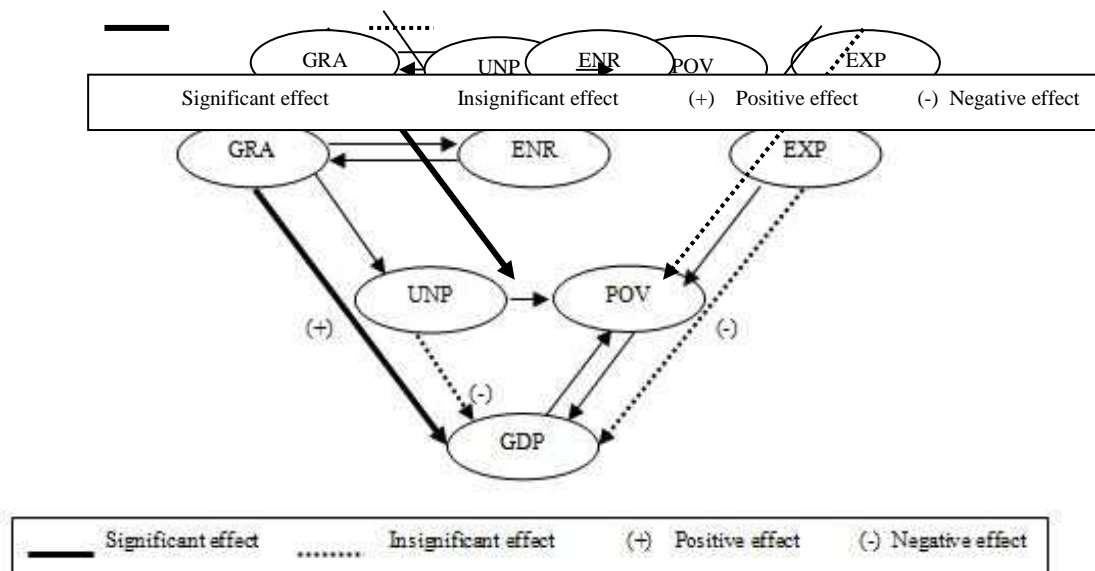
GRA UNP ENR POV EXP

Significant effect Insignificant effect (+) Positive effect (-) Negative effect

GRA ENR EXP

UNP POV

(+) (-)

(-)

GDP

Significant effect Insignificant effect (+) Positive effect (-) Negative effect